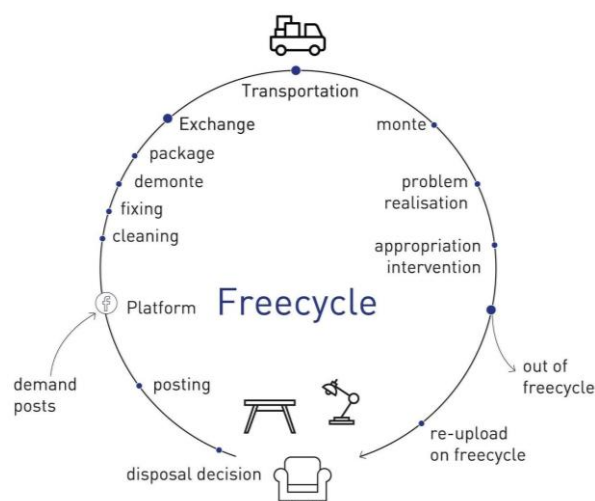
Transportation

Exchange

package

demonte

fixing

cleaning

Platform

Freecycle

demand posts

posting

disposal decision

monte

problem realisation

appropriation intervention

out of freecycle

re-upload on freecycle